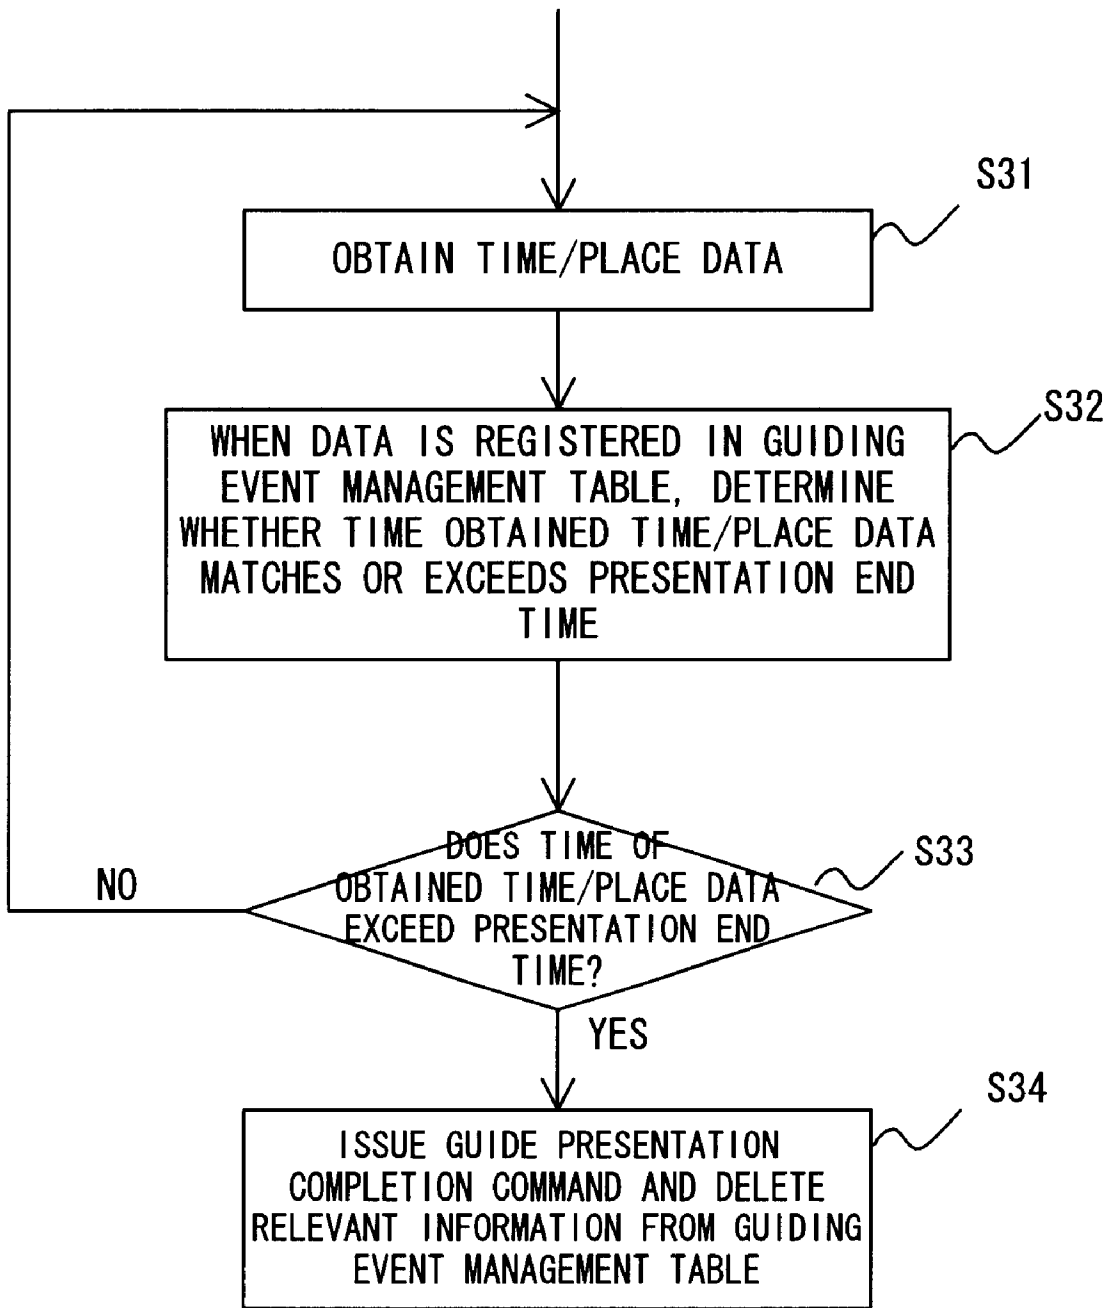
S31

OBTAIN TIME/PLACE DATA

S32

WHEN DATA IS REGISTERED IN GUIDING EVENT MANAGEMENT TABLE, DETERMINE WHETHER TIME OBTAINED TIME/PLACE DATA MATCHES OR EXCEEDS PRESENTATION END TIME

S33

DOES TIME OF OBTAINED TIME/PLACE DATA EXCEED PRESENTATION END TIME?

NO

YES

S34

ISSUE GUIDE PRESENTATION COMPLETION COMMAND AND DELETE RELEVANT INFORMATION FROM GUIDING EVENT MANAGEMENT TABLE